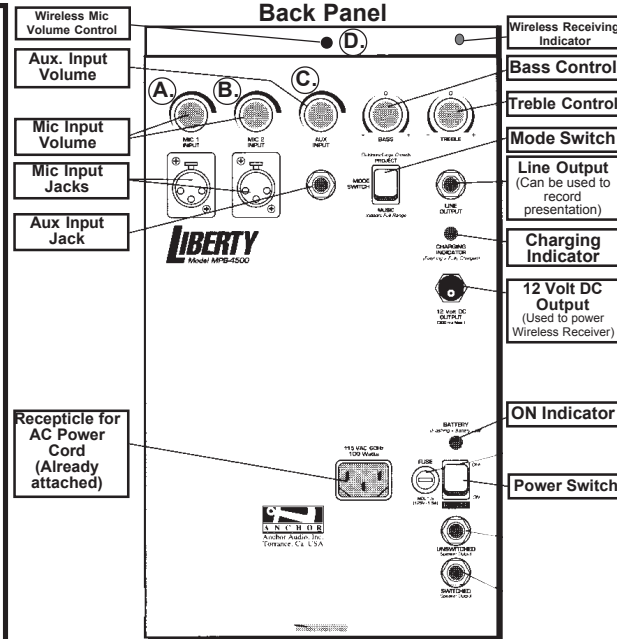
Back Panel

Wireless Mic Volume Control

D.

Wireless Receiving Indicator

Aux. Input Volume

A.

B.

C.

Bass Control

Treble Control

Mic Input Volume

MIC 1 INPUT

MIC 2 INPUT

AUX INPUT

BASS

TREBLE

Mode Switch

PROJECT

MODE SWITCH

MUSIC

Mic Input Jacks

Line Output (Can be used to record presentation)

LINE OUTPUT

Aux Input Jack

LIBERTY

Model MPB-4500

CHARGING INDICATOR

Charging Indicator

12 Volt DC Output (Used to power Wireless Receiver)

12 Volt DC OUTPUT

Recepticle for AC Power Cord (Already attached)

115 VAC 60Hz 100 Watts

BATTERY

ON Indicator

FUSE

Power Switch

ANCHOR

Anchor Audio, Inc. Torrance, Ca. USA

UNSWITCHED

SWITCHED